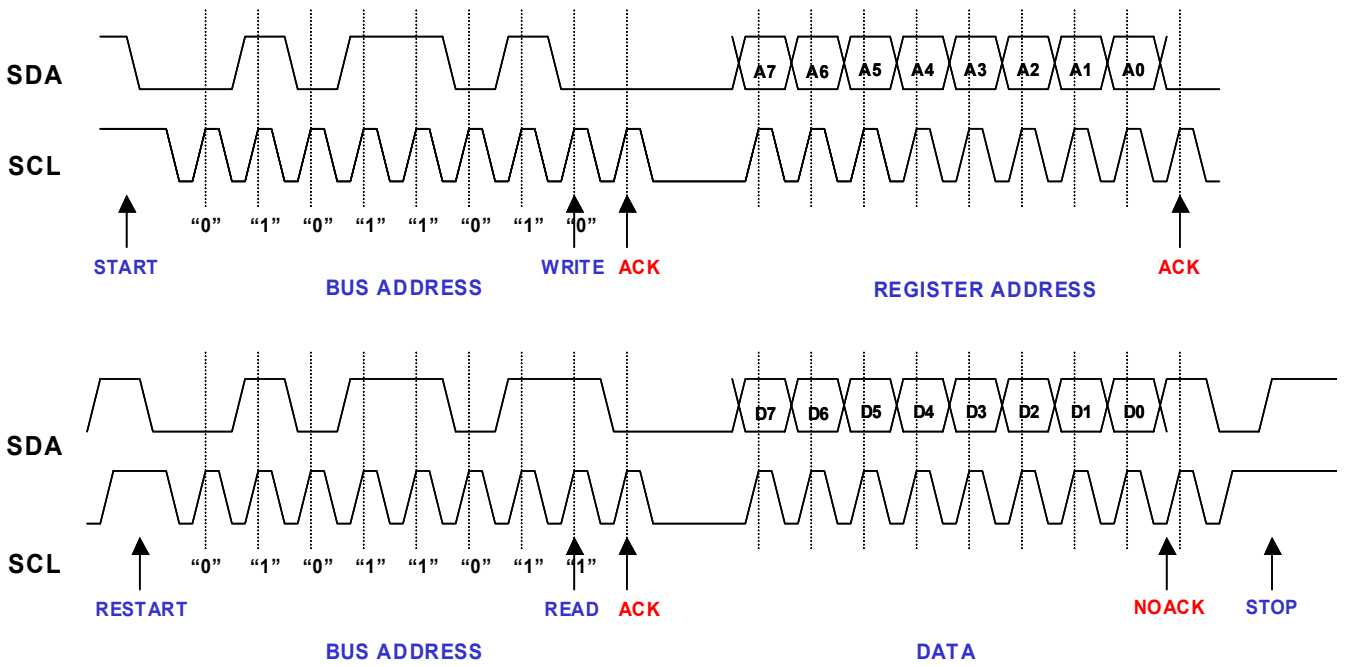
SDA

A7 A6 A5 A4 A3 A2 A1 A0

SCL

“0” “1” “0” “1” “1” “0” “1” “0”

START

WRITE ACK

ACK

BUS ADDRESS

REGISTER ADDRESS

D7 D6 D5 D4 D3 D2 D1 D0

SDA

SCL

“0” “1” “0” “1” “1” “0” “1” “1”

RESTART

READ ACK

NOACK

STOP

BUS ADDRESS

DATA